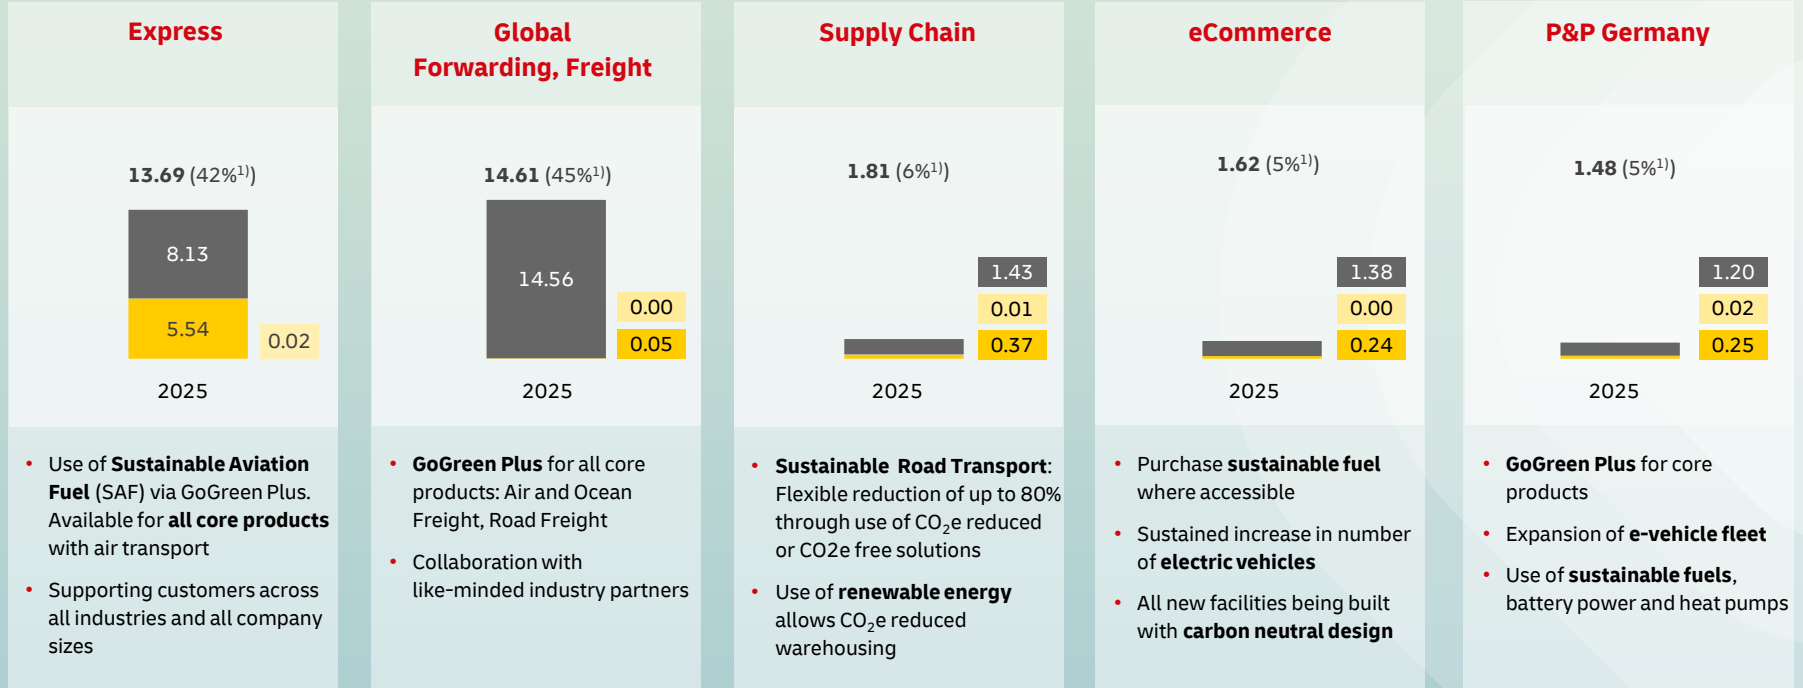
Express

13.69 (42%$^{1)}$)

8.13

5.54

0.02

2025

- Use of Sustainable Aviation Fuel (SAF) via GoGreen Plus. Available for all core products with air transport
- Supporting customers across all industries and all company sizes

Global Forwarding, Freight

14.61 (45%$^{1)}$)

14.56

0.00

0.05

2025

- GoGreen Plus for all core products: Air and Ocean Freight, Road Freight
- Collaboration with like-minded industry partners

Supply Chain

1.81 (6%$^{1)}$)

1.43

0.01

0.37

2025

- Sustainable Road Transport: Flexible reduction of up to 80% through use of $CO_2$e reduced or CO2e free solutions
- Use of renewable energy allows $CO_2$e reduced warehousing

eCommerce

1.62 (5%$^{1)}$)

1.38

0.00

0.24

2025

- Purchase sustainable fuel where accessible
- Sustained increase in number of electric vehicles
- All new facilities being built with carbon neutral design

P&P Germany

1.48 (5%$^{1)}$)

1.20

0.02

0.25

2025

- GoGreen Plus for core products
- Expansion of e-vehicle fleet
- Use of sustainable fuels, battery power and heat pumps